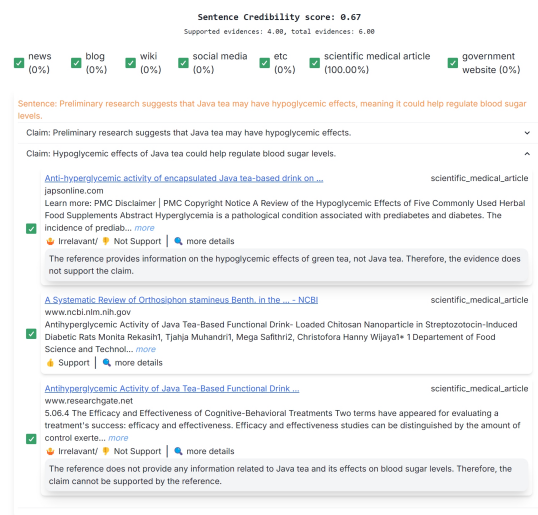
Sentence Credibility score: 0.67

Supported evidences: 4.00, total evidences: 6.00

news (0%)

blog (0%)

wiki (0%)

social media (0%)

etc (0%)

scientific medical article (100.00%)

government website (0%)

Sentence: Preliminary research suggests that Java tea may have hypoglycemic effects, meaning it could help regulate blood sugar levels.

Claim: Preliminary research suggests that Java tea may have hypoglycemic effects.

Claim: Hypoglycemic effects of Java tea could help regulate blood sugar levels.

Anti-hyperglycemic activity of encapsulated Java tea-based drink on ...

scientific_medical_article

japsonline.com

Learn more: PMC Disclaimer | PMC Copyright Notice A Review of the Hypoglycemic Effects of Five Commonly Used Herbal Food Supplements Abstract Hyperglycemia is a pathological condition associated with prediabetes and diabetes. The incidence of prediab... more

Irrelevant/ Not Support | more details

The reference provides information on the hypoglycemic effects of green tea, not Java tea. Therefore, the evidence does not support the claim.

A Systematic Review of Orthosiphon stamineus Benth. in the ... - NCBI

scientific_medical_article

www.ncbi.nlm.nih.gov

Antihyperglycemic Activity of Java Tea-Based Functional Drink- Loaded Chitosan Nanoparticle in Streptozotocin-Induced Diabetic Rats Monita Rekasih1, Tjahja Muhandri1, Mega Safithri2, Christofora Hanny Wijaya1* 1 Departement of Food Science and Technol... more

Support | more details

Antihyperglycemic Activity of Java Tea-Based Functional Drink ...

scientific_medical_article

www.researchgate.net

5.06.4 The Efficacy and Effectiveness of Cognitive-Behavioral Treatments Two terms have appeared for evaluating a treatment's success: efficacy and effectiveness. Efficacy and effectiveness studies can be distinguished by the amount of control exerte... more

Irrelevant/ Not Support | more details

The reference does not provide any information related to Java tea and its effects on blood sugar levels. Therefore, the claim cannot be supported by the reference.